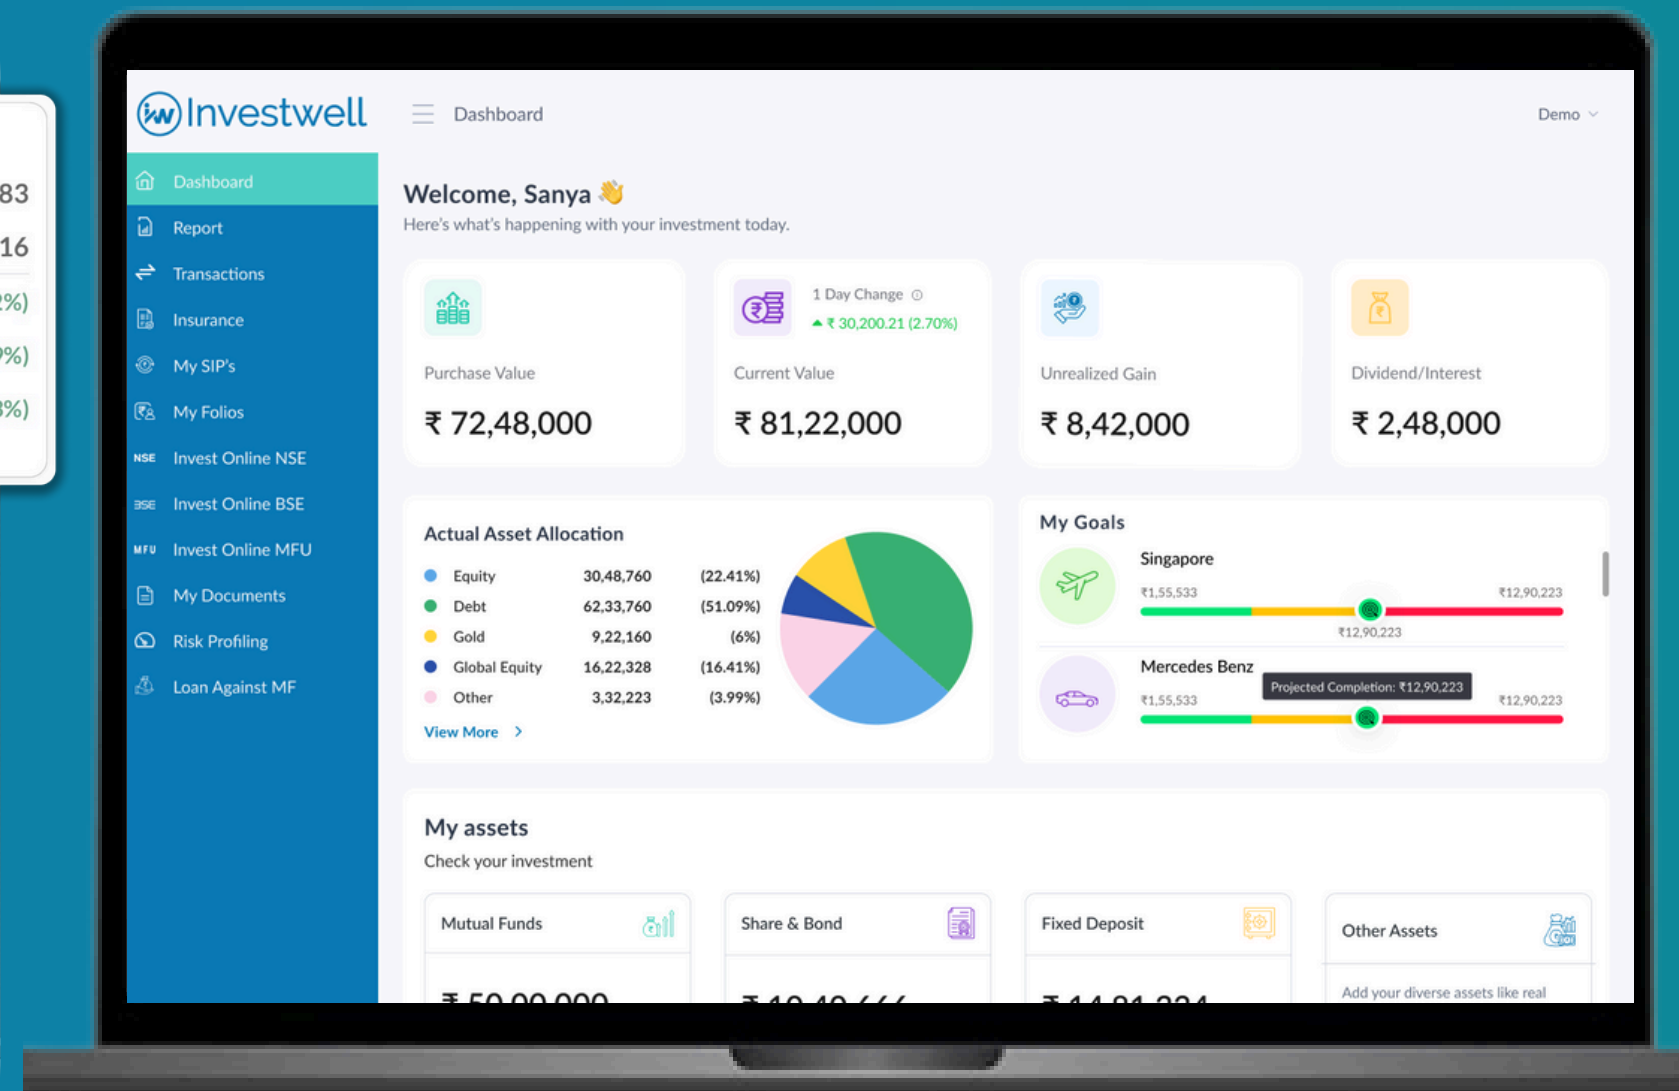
83
16
2%)
9%)
3%)

Investwell

Dashboard

Demo

Dashboard
Report
Transactions
Insurance
My SIP's
My Folios
NSE Invest Online NSE
BSE Invest Online BSE
MFU Invest Online MFU
My Documents
Risk Profiling
Loan Against MF

Welcome, Sanya 👋
Here's what's happening with your investment today.

Purchase Value
₹ 72,48,000

1 Day Change
▲ ₹ 30,200.21 (2.70%)
Current Value
₹ 81,22,000

Unrealized Gain
₹ 8,42,000

Dividend/Interest
₹ 2,48,000

Actual Asset Allocation

| | | |
|---|---|---|
| Equity | 30,48,760 | (22.41%) |
| Debt | 62,33,760 | (51.09%) |
| Gold | 9,22,160 | (6%) |
| Global Equity | 16,22,328 | (16.41%) |
| Other | 3,32,223 | (3.99%) |

View More >

My Goals

Singapore
₹1,55,533 ₹12,90,223
₹12,90,223

Mercedes Benz
Projected Completion: ₹12,90,223
₹1,55,533 ₹12,90,223

My assets
Check your investment

Mutual Funds
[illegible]

Share & Bond
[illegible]

Fixed Deposit
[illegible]

Other Assets
Add your diverse assets like real